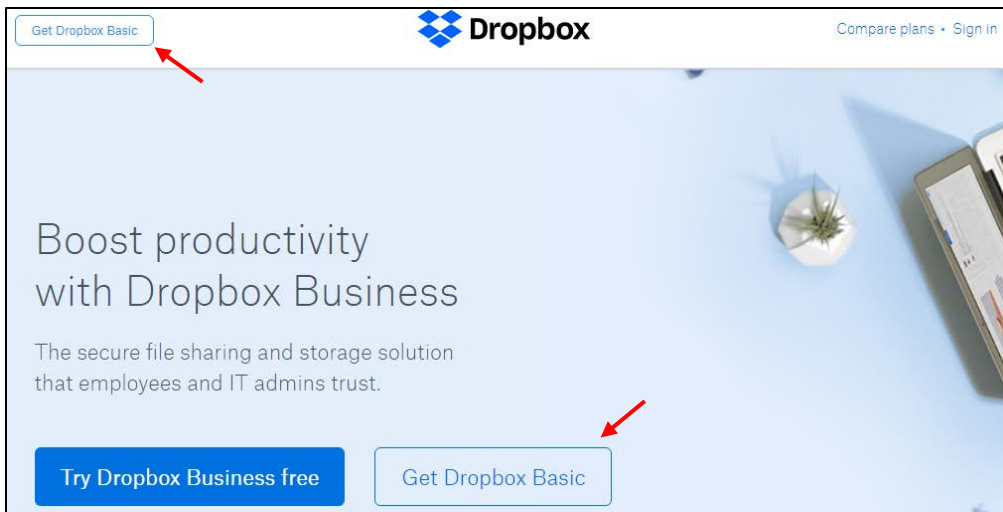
Get Dropbox Basic

Dropbox

Compare plans • Sign in

Boost productivity with Dropbox Business

The secure file sharing and storage solution that employees and IT admins trust.

Try Dropbox Business free

Get Dropbox Basic